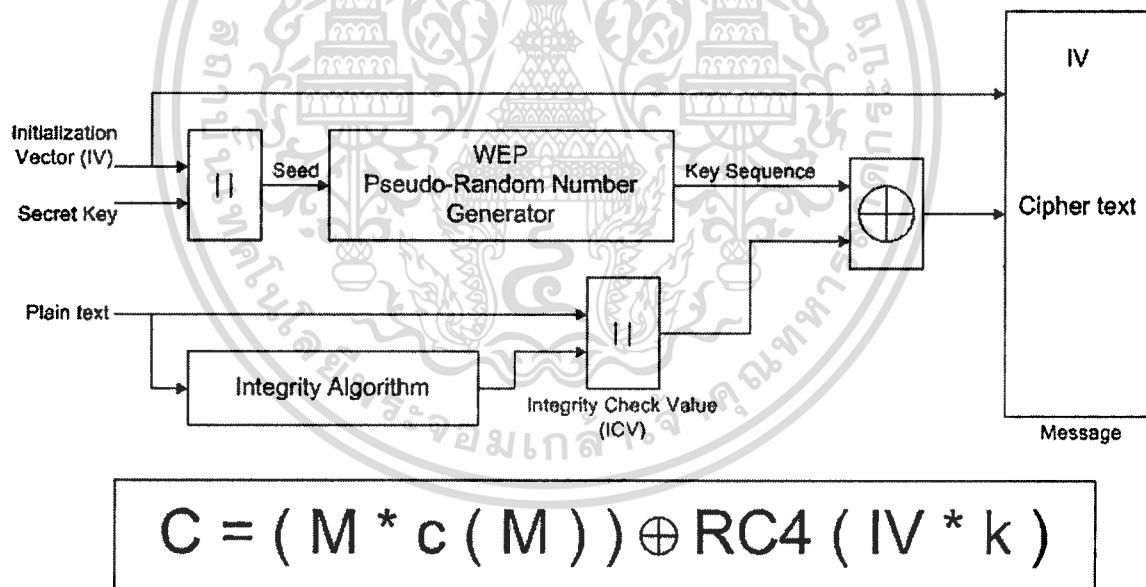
IV

Initialization Vector (IV)

Secret Key

||

Seed

WEP Pseudo-Random Number Generator

Key Sequence

$\oplus$

Cipher text

Plain text

||

Integrity Algorithm

Integrity Check Value (ICV)

Message

$C = (M * c(M)) \oplus RC4(IV * k)$